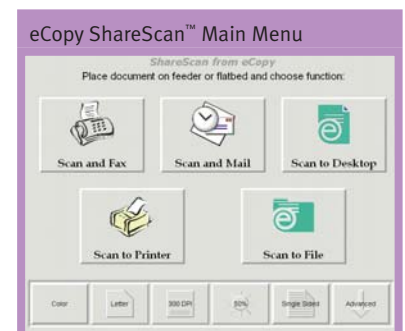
eCopy ShareScan™ Main Menu

ShareScan from eCopy
Place document on feeder or flatbed and choose function:

Scan and Fax

Scan and Mail

Scan to Desktop

Scan to Printer

Scan to File

Color

Letter

300 DPI

50%

Single Sided

Advanced